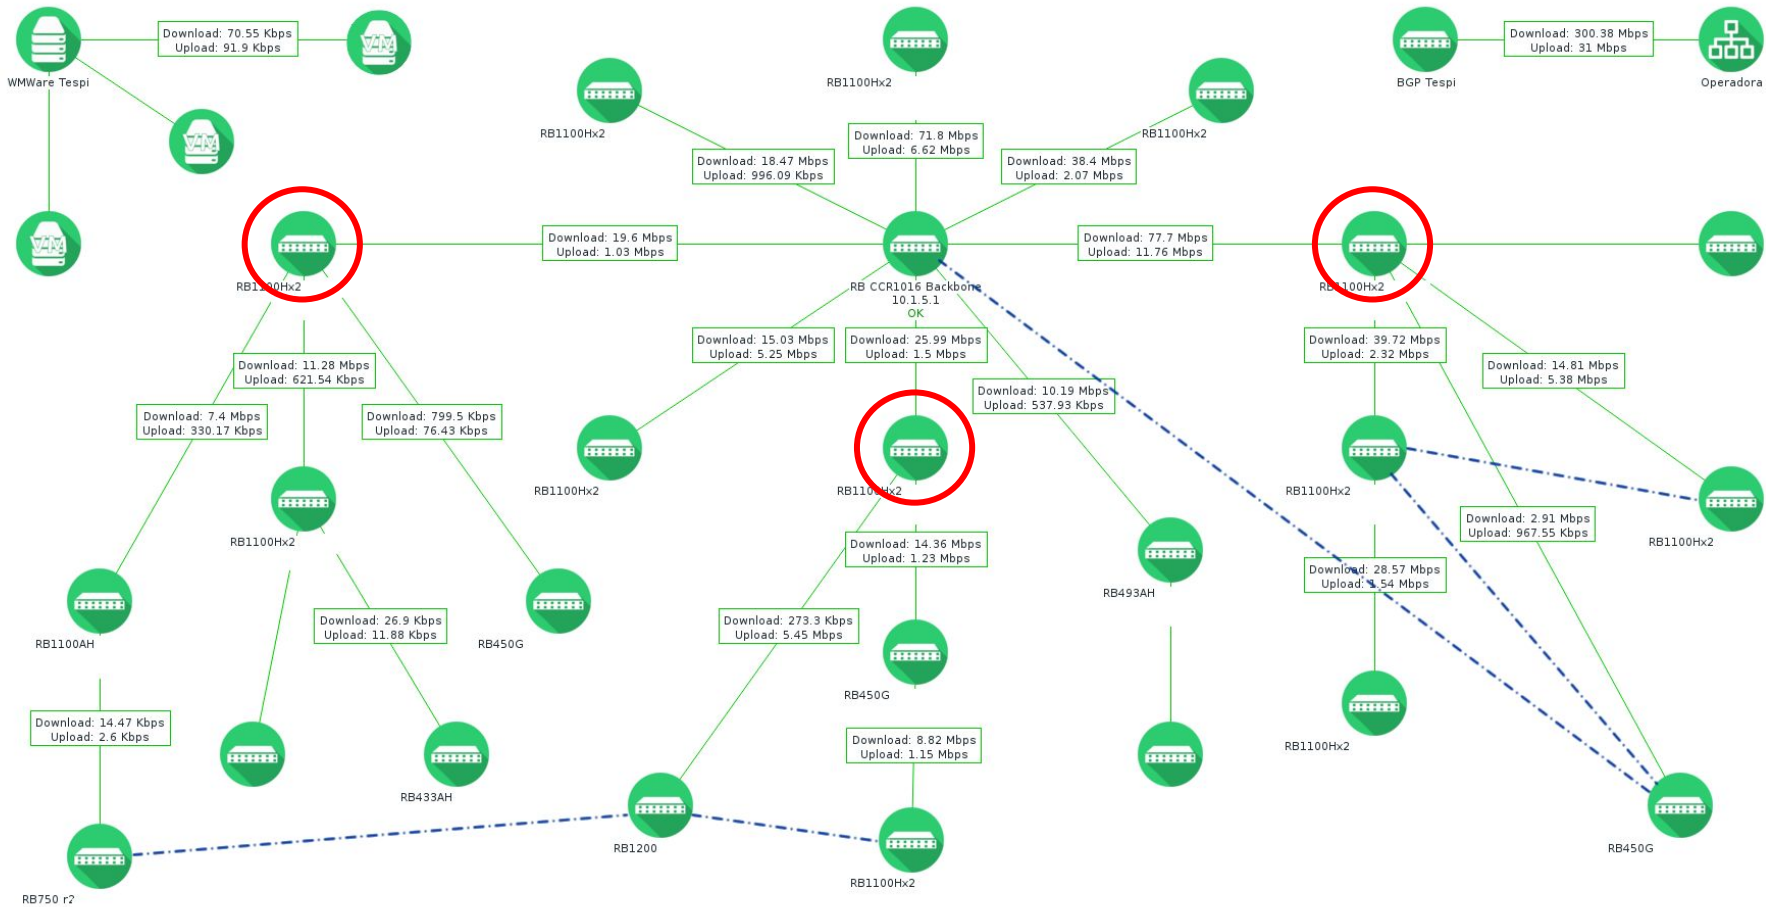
WMWare Tespi

Download: 70.55 Kbps
Upload: 91.9 Kbps

RB1100Hx2

BGP Tespi

Download: 300.38 Mbps
Upload: 31 Mbps

Operadora

RB1100Hx2

RB1100Hx2

Download: 71.8 Mbps
Upload: 6.62 Mbps

Download: 18.47 Mbps
Upload: 996.09 Kbps

Download: 38.4 Mbps
Upload: 2.07 Mbps

Download: 19.6 Mbps
Upload: 1.03 Mbps

Download: 77.7 Mbps
Upload: 11.76 Mbps

RB1100Hx2

RB CCR1016 Backbone
10.1.5.1
OK

RB1100Hx2

Download: 15.03 Mbps
Upload: 5.25 Mbps

Download: 25.99 Mbps
Upload: 1.5 Mbps

Download: 39.72 Mbps
Upload: 2.32 Mbps

Download: 14.81 Mbps
Upload: 5.38 Mbps

Download: 11.28 Mbps
Upload: 621.54 Kbps

Download: 10.19 Mbps
Upload: 537.93 Kbps

Download: 7.4 Mbps
Upload: 330.17 Kbps

Download: 799.5 Kbps
Upload: 76.43 Kbps

RB1100Hx2

RB1100Hx2

RB1100Hx2

RB1100Hx2

RB1100Hx2

Download: 2.91 Mbps
Upload: 967.55 Kbps

Download: 14.36 Mbps
Upload: 1.23 Mbps

RB493AH

Download: 28.57 Mbps
Upload: 1.54 Mbps

RB1100AH

Download: 26.9 Kbps
Upload: 11.88 Kbps

RB450G

Download: 273.3 Kbps
Upload: 5.45 Mbps

RB450G

Download: 14.47 Kbps
Upload: 2.6 Kbps

RB1100Hx2

RB433AH

Download: 8.82 Mbps
Upload: 1.15 Mbps

RB1200

RB450G

RB1100Hx2

RB750 r2